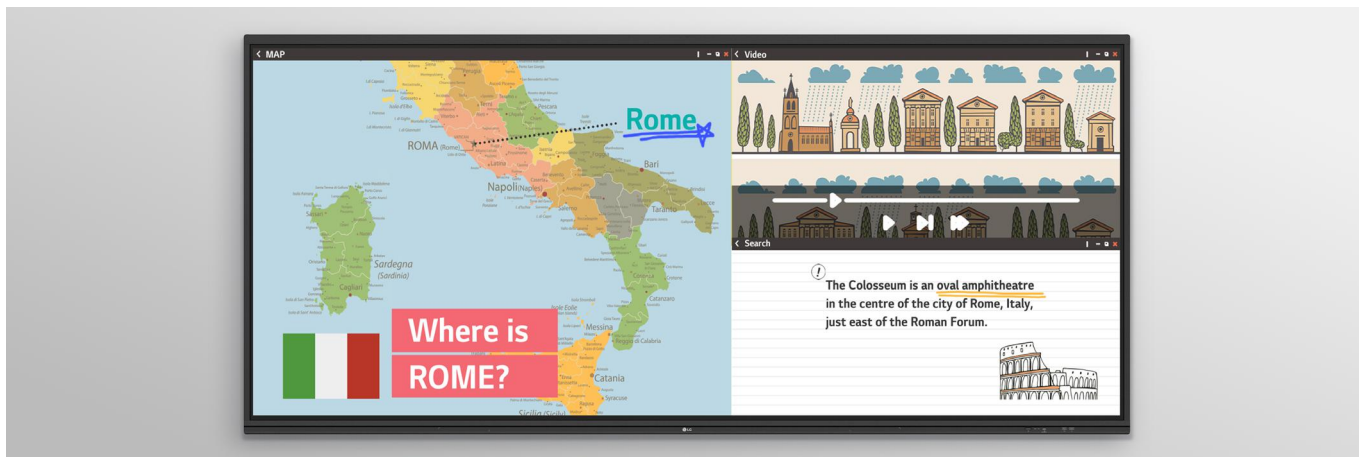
MAP

Rome

ROMA (Rome)

Bari

Napoli (Naples)

Taranto

Sardegna (Sardinia)

Cagliari

Catanzaro

Messina

Reggio di Calabria

Catania

Siracusa

Sicilia (Sicily)

Where is ROME?

Video

Search

The Colosseum is an oval amphitheatre in the centre of the city of Rome, Italy, just east of the Roman Forum.

LG